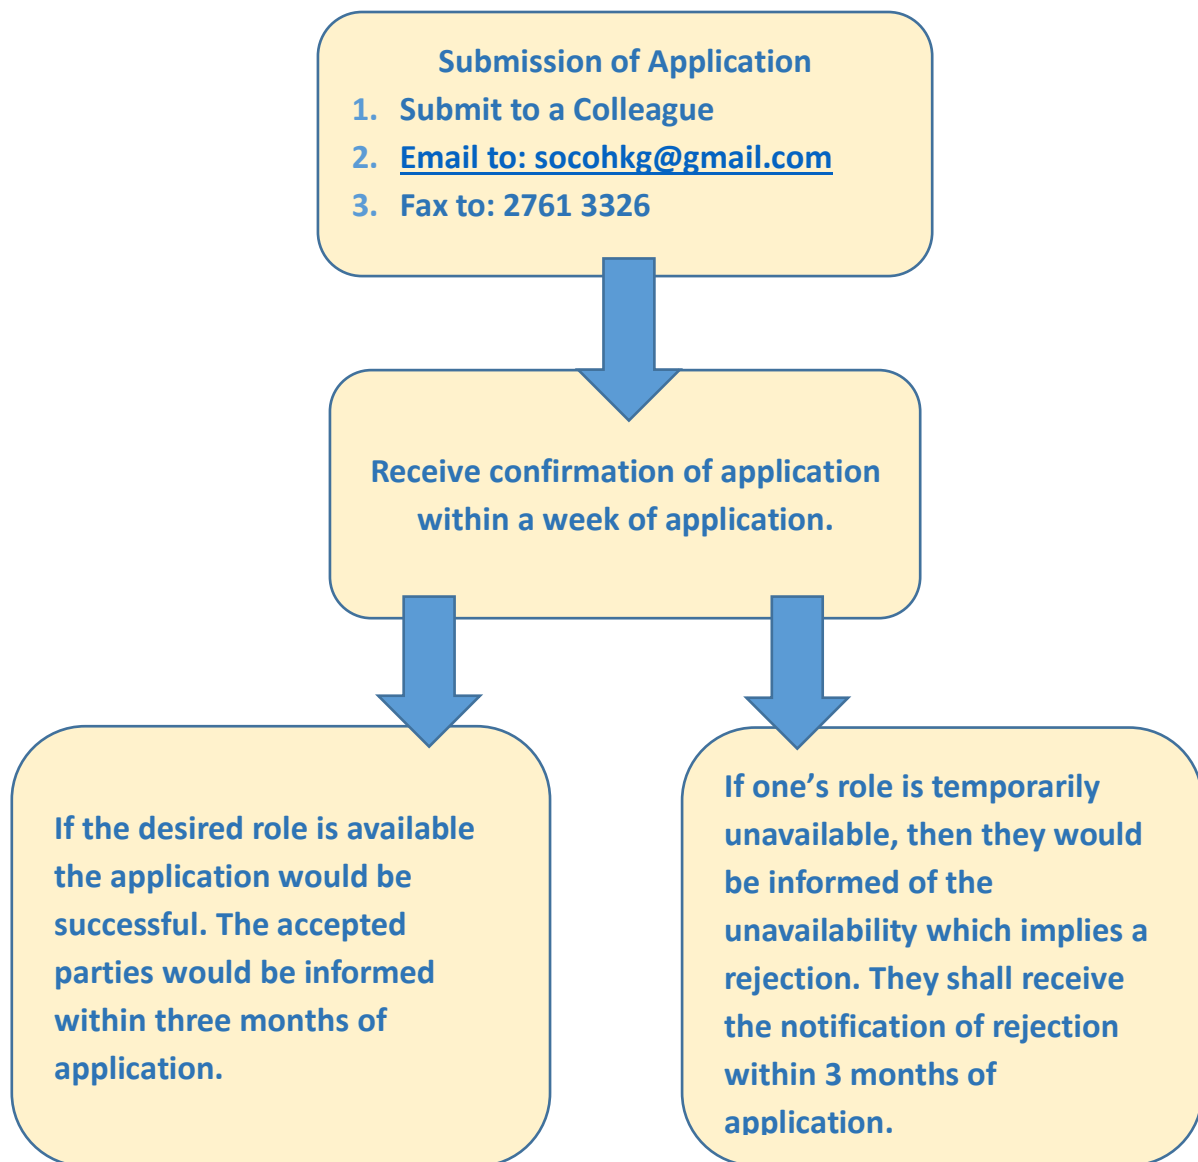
Submission of Application

1. Submit to a Colleague
2. Email to: socohkg@gmail.com
3. Fax to: 2761 3326

Receive confirmation of application within a week of application.

If the desired role is available the application would be successful. The accepted parties would be informed within three months of application.

If one's role is temporarily unavailable, then they would be informed of the unavailability which implies a rejection. They shall receive the notification of rejection within 3 months of application.